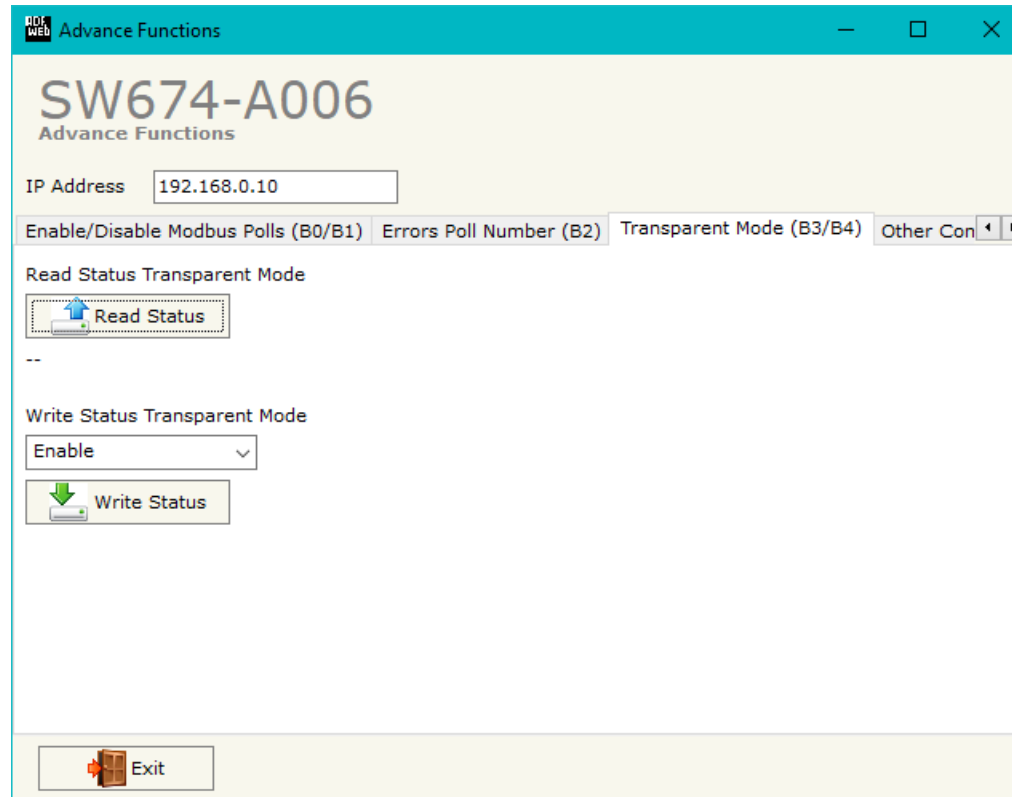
ADF WEB Advance Functions

SW674-A006
Advance Functions

IP Address 192.168.0.10

Enable/Disable Modbus Polls (B0/B1) Errors Poll Number (B2) Transparent Mode (B3/B4) Other Con

Read Status Transparent Mode

Read Status

--

Write Status Transparent Mode

Enable

Write Status

Exit